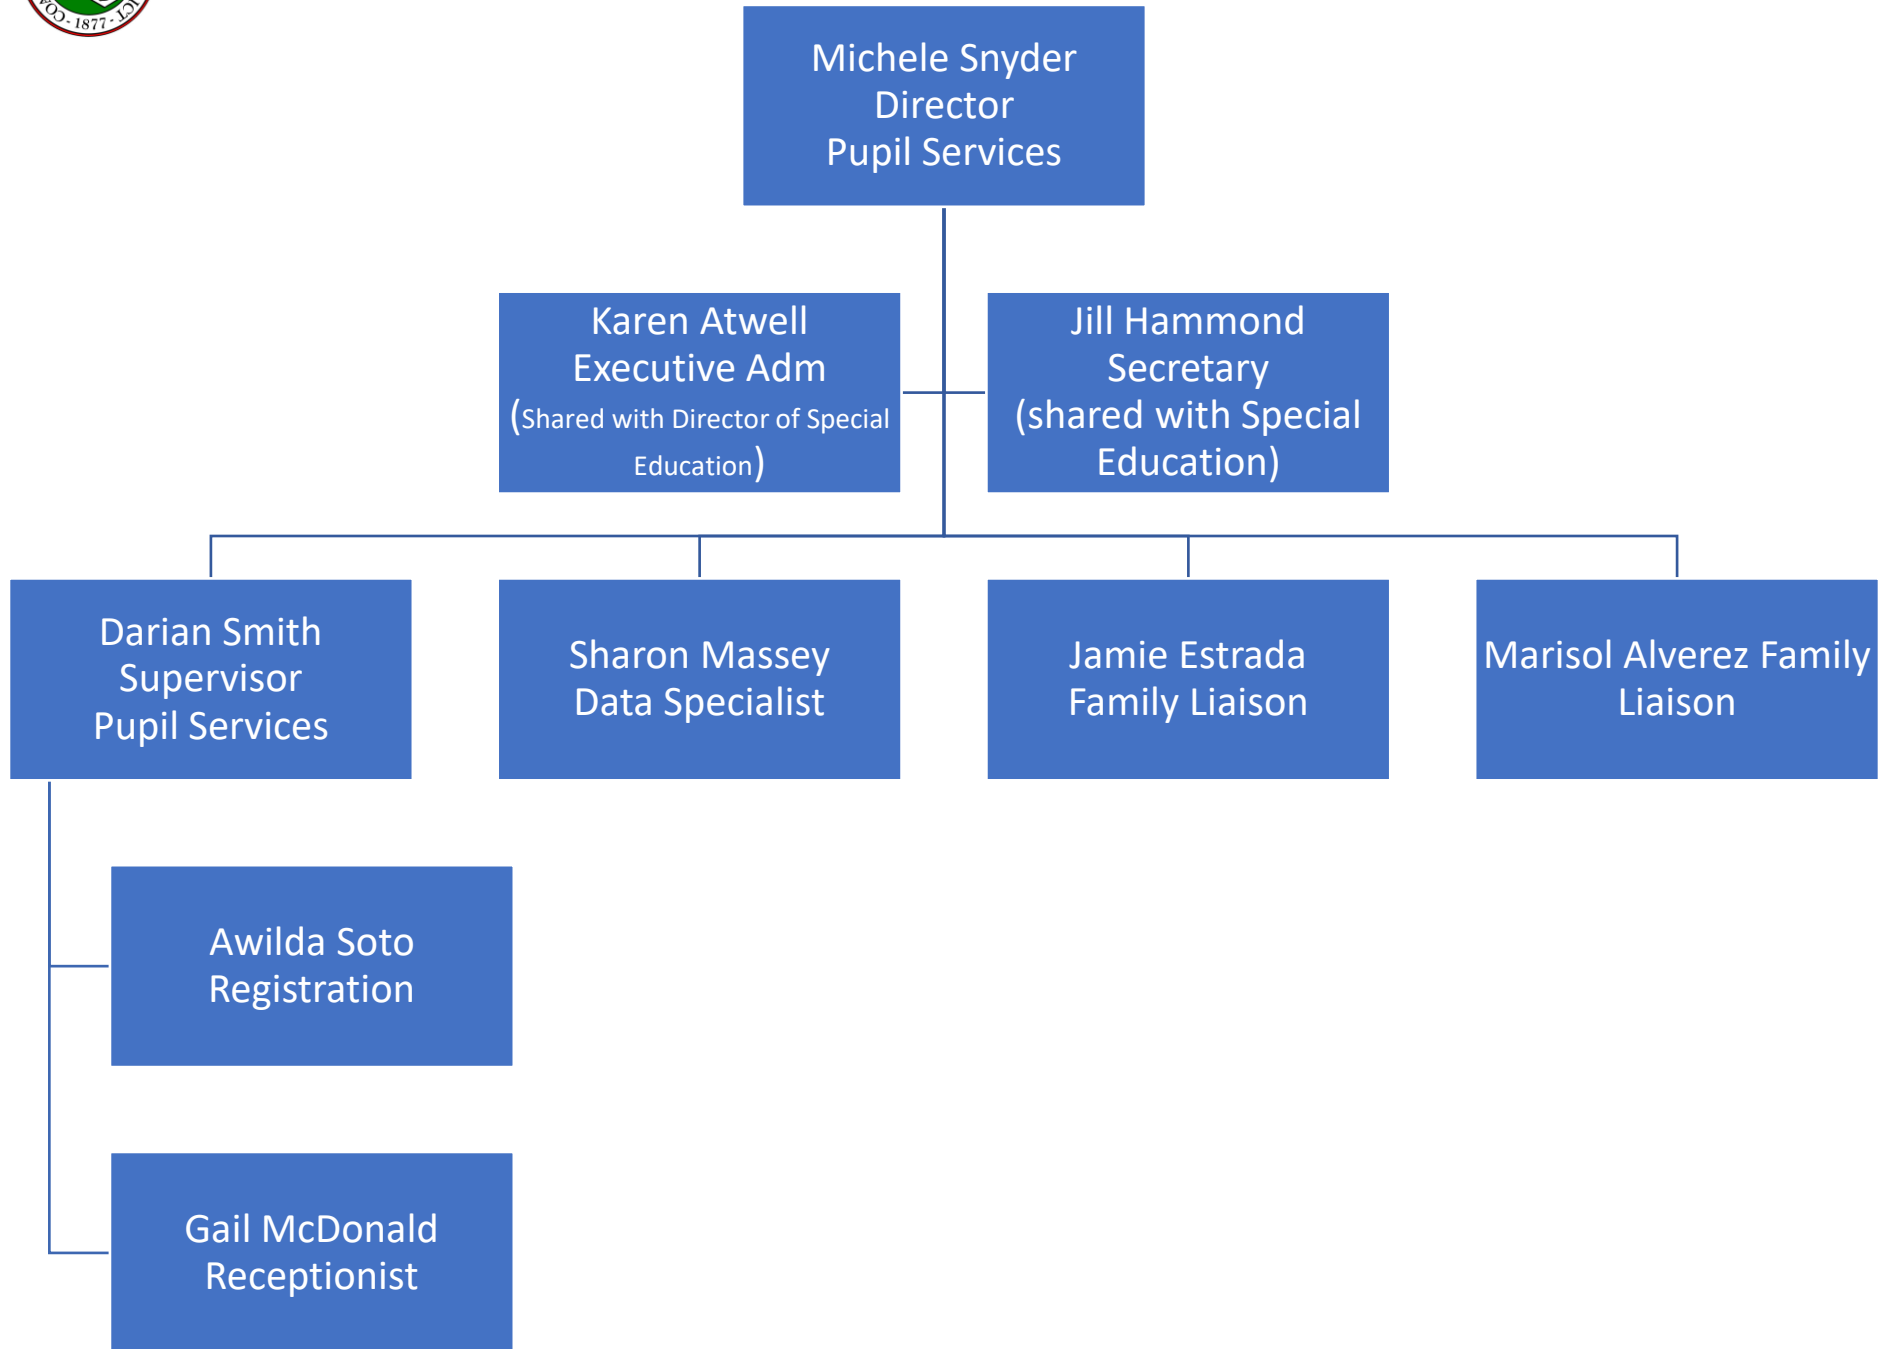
1877

Michele Snyder
Director
Pupil Services

Karen Atwell
Executive Adm
(Shared with Director of Special Education)

Jill Hammond
Secretary
(shared with Special Education)

Darian Smith
Supervisor
Pupil Services

Sharon Massey
Data Specialist

Jamie Estrada
Family Liaison

Marisol Alverez Family Liaison

Awilda Soto
Registration

Gail McDonald
Receptionist